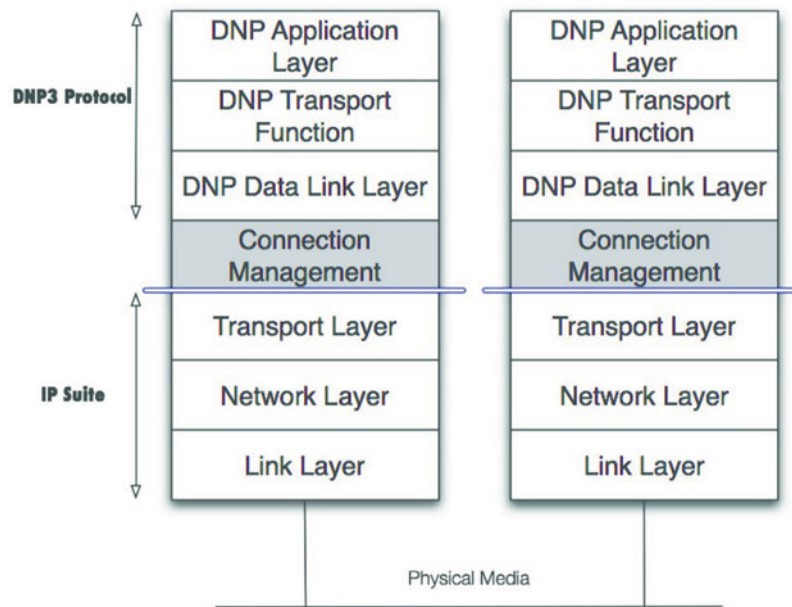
DNP3 Protocol

IP Suite

DNP Application Layer

DNP Transport Function

DNP Data Link Layer

Connection Management

Transport Layer

Network Layer

Link Layer

DNP Application Layer

DNP Transport Function

DNP Data Link Layer

Connection Management

Transport Layer

Network Layer

Link Layer

Physical Media